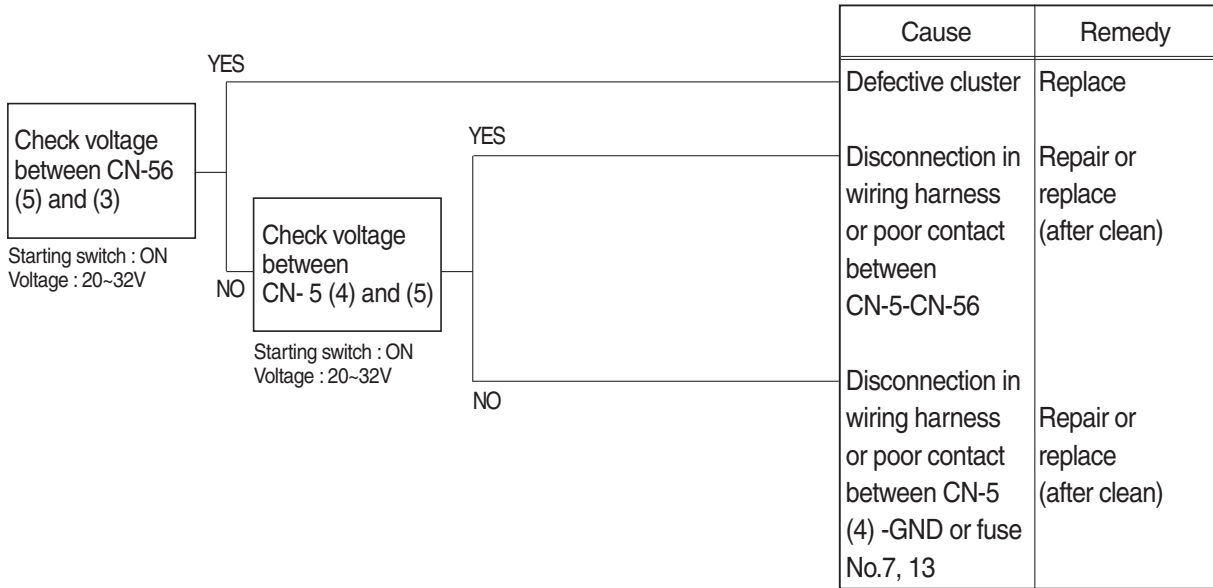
Check voltage between CN-56 (5) and (3)

Starting switch : ON
Voltage : 20~32V

YES

NO

Check voltage between CN- 5 (4) and (5)

Starting switch : ON
Voltage : 20~32V

YES

NO

| Cause | Remedy |
|---|---|
| Defective cluster | Replace |
| Disconnection in wiring harness or poor contact between CN-5-CN-56 | Repair or replace (after clean) |
| Disconnection in wiring harness or poor contact between CN-5 (4) -GND or fuse No.7, 13 | Repair or replace (after clean) |